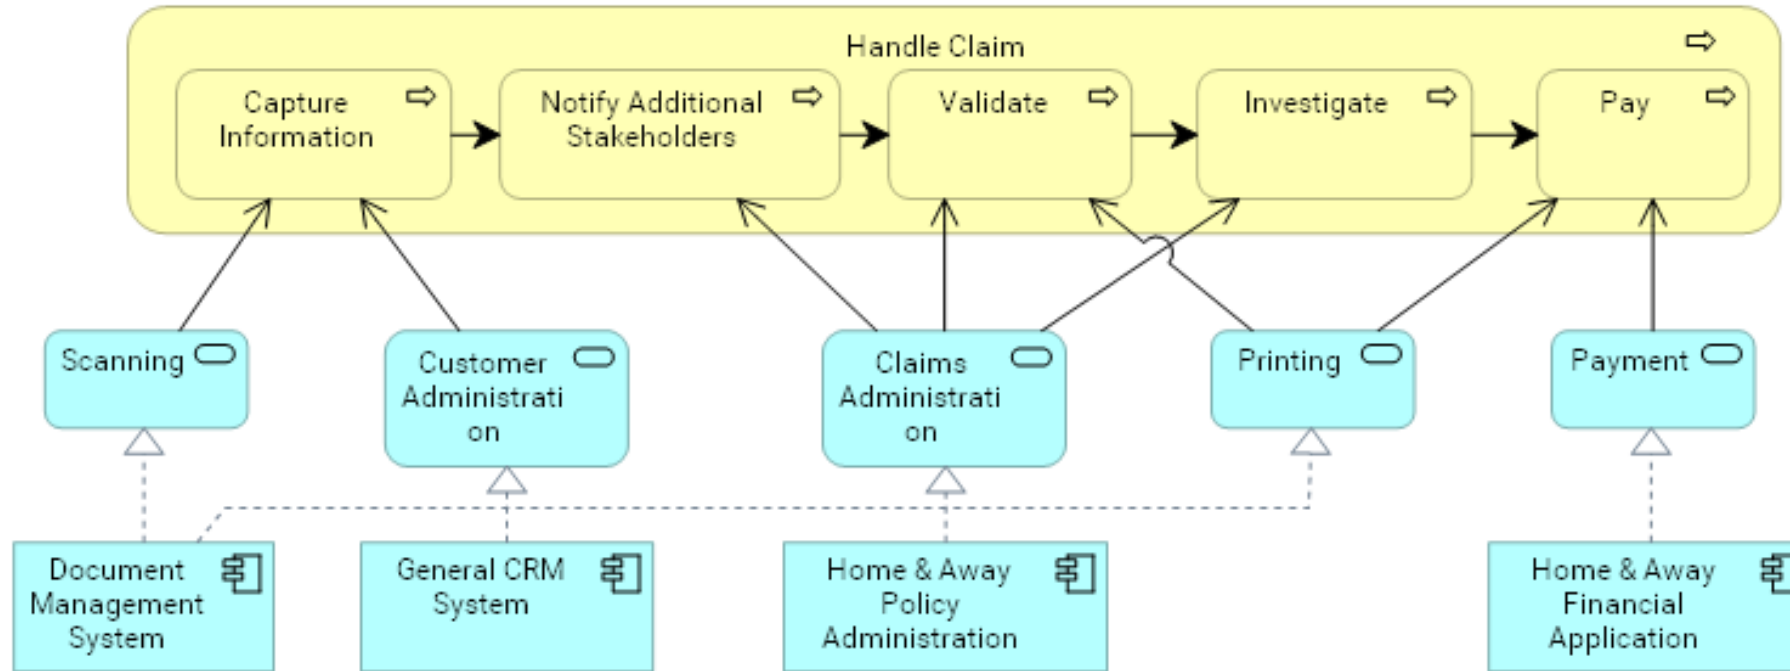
Handle Claim

Capture Information

Notify Additional Stakeholders

Validate

Investigate

Pay

Scanning

Customer Administrati on

Claims Administrati on

Printing

Payment

Document Management System

General CRM System

Home & Away Policy Administration

Home & Away Financial Application